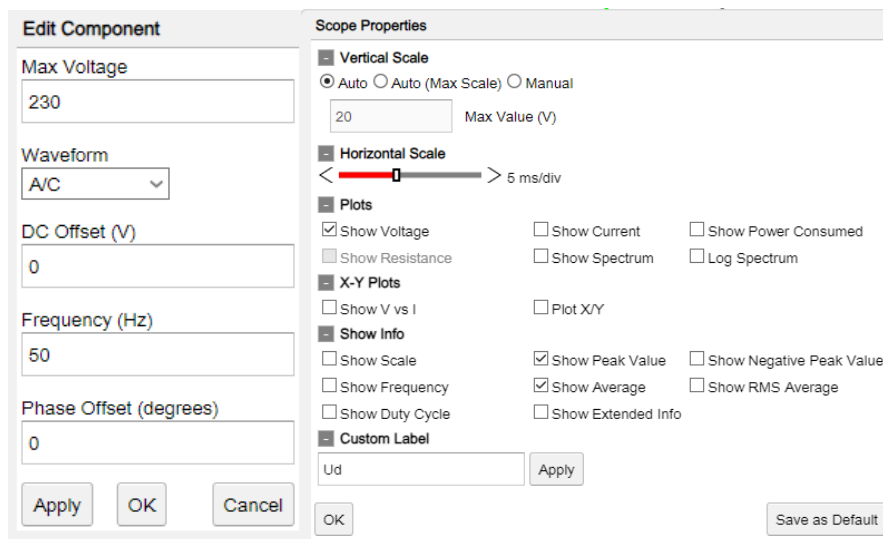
Edit Component

Max Voltage

230

Waveform

A/C

DC Offset (V)

0

Frequency (Hz)

50

Phase Offset (degrees)

0

Apply OK Cancel

Scope Properties

Vertical Scale

Auto Auto (Max Scale) Manual

20 Max Value (V)

Horizontal Scale

5 ms/div

Plots

Show Voltage Show Current Show Power Consumed

Show Resistance Show Spectrum Log Spectrum

X-Y Plots

Show V vs I Plot X/Y

Show Info

Show Scale Show Peak Value Show Negative Peak Value

Show Frequency Show Average Show RMS Average

Show Duty Cycle Show Extended Info

Custom Label

Ud Apply

OK Save as Default